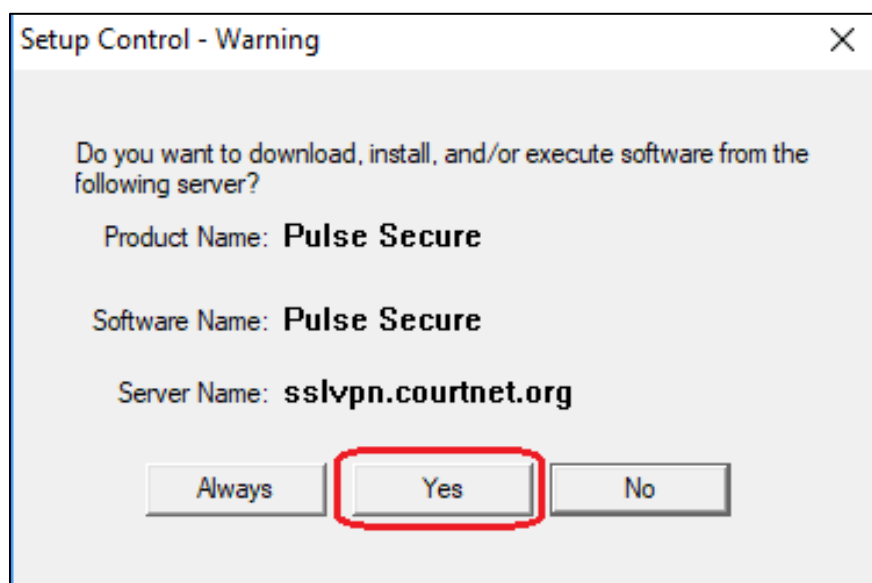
Setup Control - Warning

X

Do you want to download, install, and/or execute software from the following server?

Product Name: Pulse Secure

Software Name: Pulse Secure

Server Name: sslvpn.courtnet.org

Always

Yes

No